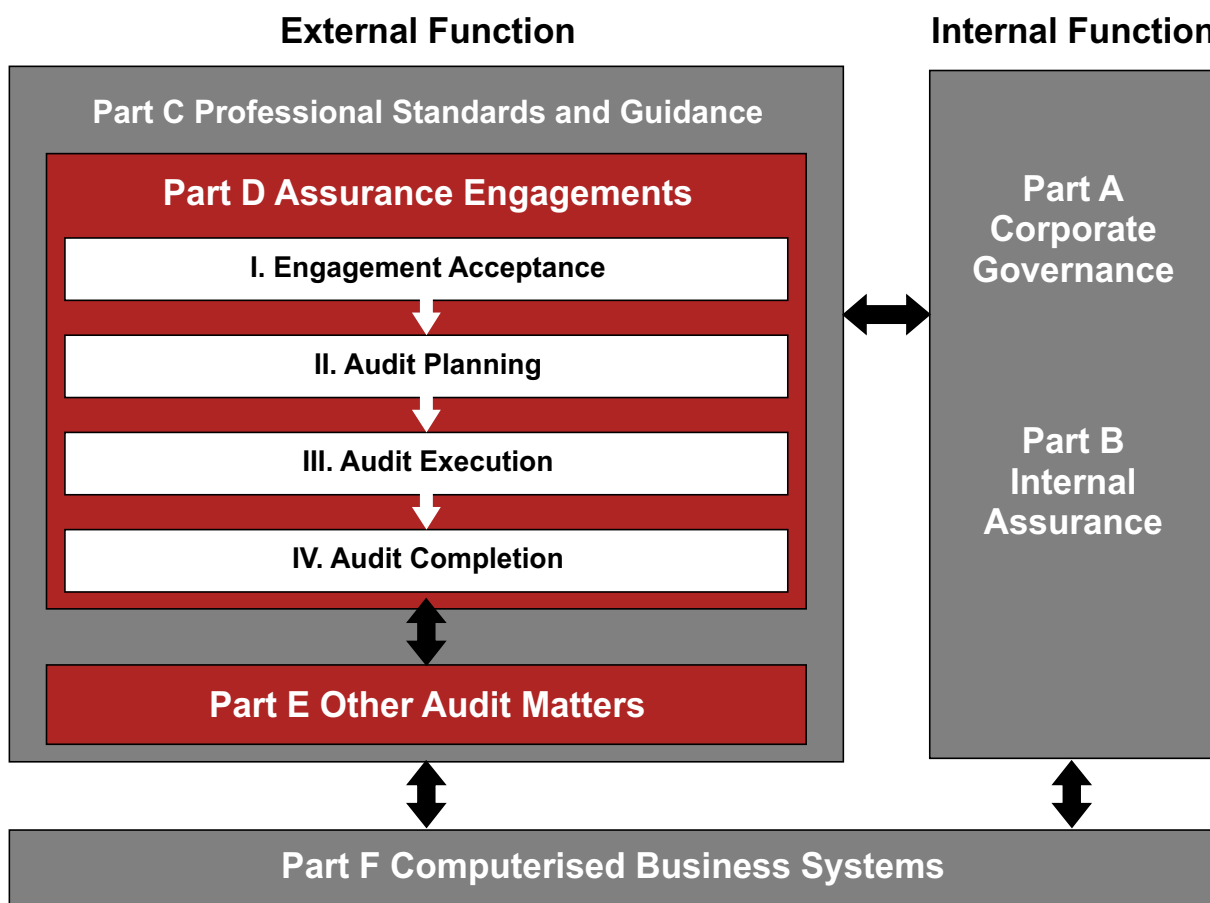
External Function

Internal Function

Part C Professional Standards and Guidance

Part D Assurance Engagements

I. Engagement Acceptance

II. Audit Planning

III. Audit Execution

IV. Audit Completion

Part E Other Audit Matters

Part A Corporate Governance

Part B Internal Assurance

Part F Computerised Business Systems